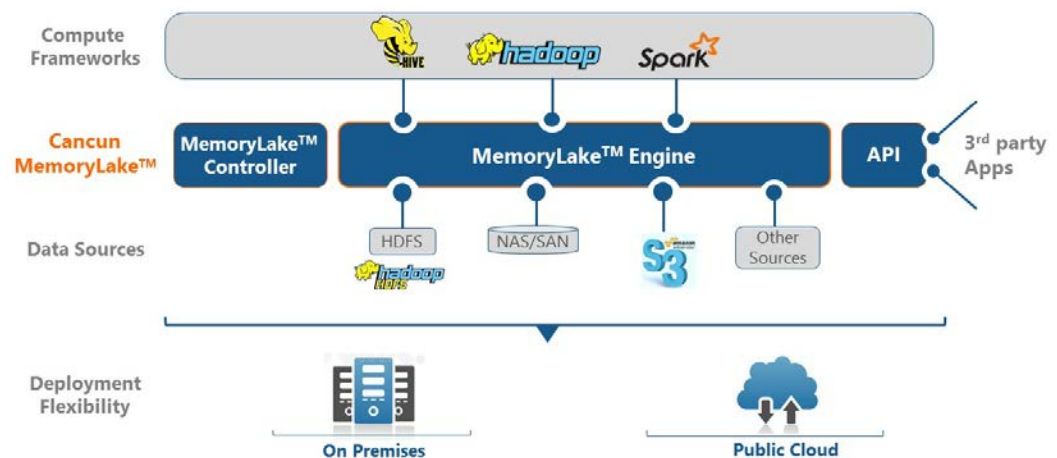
Compute Frameworks

HIVE

hadoop

Spark

Cancun MemoryLake™

MemoryLake™ Controller

MemoryLake™ Engine

API

3rd party Apps

Data Sources

HDFS

hadoop HDFS

NAS/SAN

amazon S3

Other Sources

Deployment Flexibility

On Premises

Public Cloud